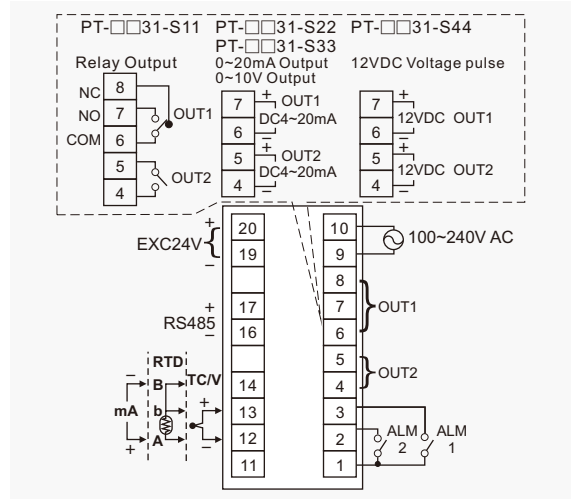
PT-□□31-S11 PT-□□31-S22 PT-□□31-S44
PT-□□31-S33

Relay Output
0~20mA Output
0~10V Output
12VDC Voltage pulse

NC 8
NO 7
COM 6
OUT1
5
4
OUT2

7 + OUT1
6 DC4~20mA
5 + OUT2
4 DC4~20mA

7 +
6 12VDC OUT1
5 +
4 12VDC OUT2

+
EXC24V
−
20
19

+
RS485
17
16

RTD
TC/V
−
B
mA
b
A
+
14
13
12
11

10
9
100~240V AC
8
7
6
OUT1
5
4
OUT2
3
2
1
ALM 2
ALM 1